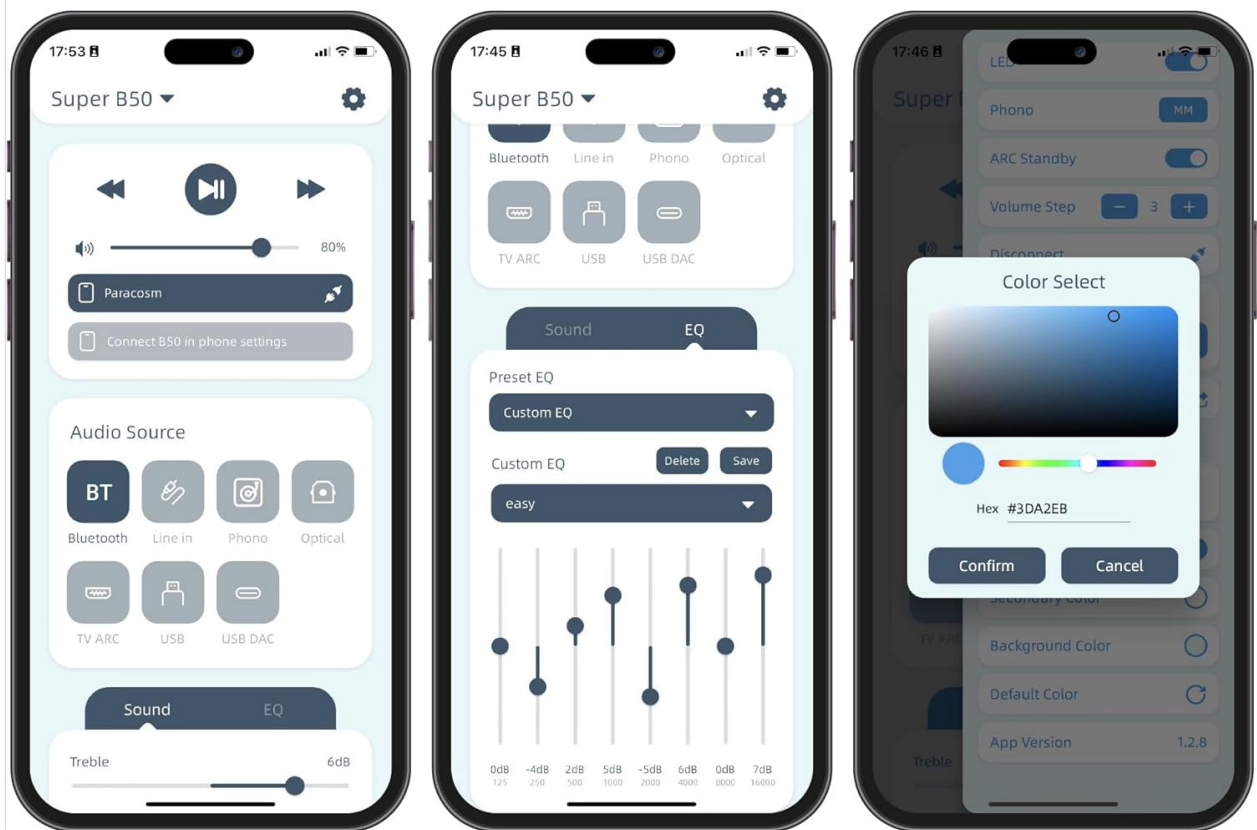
17:53

Super B50

80%

Paracosm

Connect B50 in phone settings

Audio Source

BT

Bluetooth

Line in

Phono

Optical

TV ARC

USB

USB DAC

Sound

EQ

Treble

6dB

17:45

Super B50

Bluetooth

Line in

Phono

Optical

TV ARC

USB

USB DAC

Sound

EQ

Preset EQ

Custom EQ

Custom EQ

Delete

Save

easy

0dB 125

-4dB 250

2dB 500

5dB 1000

-5dB 2000

6dB 4000

0dB 8000

7dB 16000

17:46

Super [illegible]

LED

Phono

MM

ARC Standby

Volume Step

−

3

+

Disconnect

Color Select

Hex #3DA2EB

Confirm

Cancel

TV ARC

Secondary Color

Background Color

Default Color

App Version

1.2.8

Treble